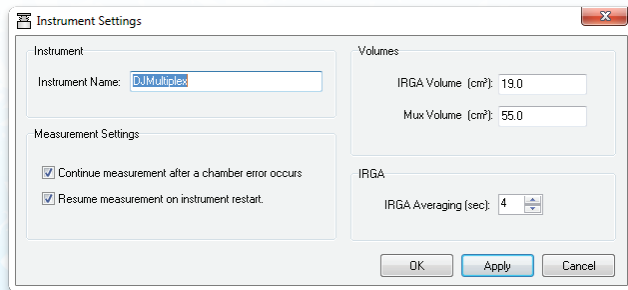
Instrument Settings

Instrument

Instrument Name: DJMultiplex

Measurement Settings

Continue measurement after a chamber error occurs

Resume measurement on instrument restart.

Volumes

IRGA Volume (cm³): 19.0

Mux Volume (cm³): 55.0

IRGA

IRGA Averaging (sec): 4

OK Apply Cancel